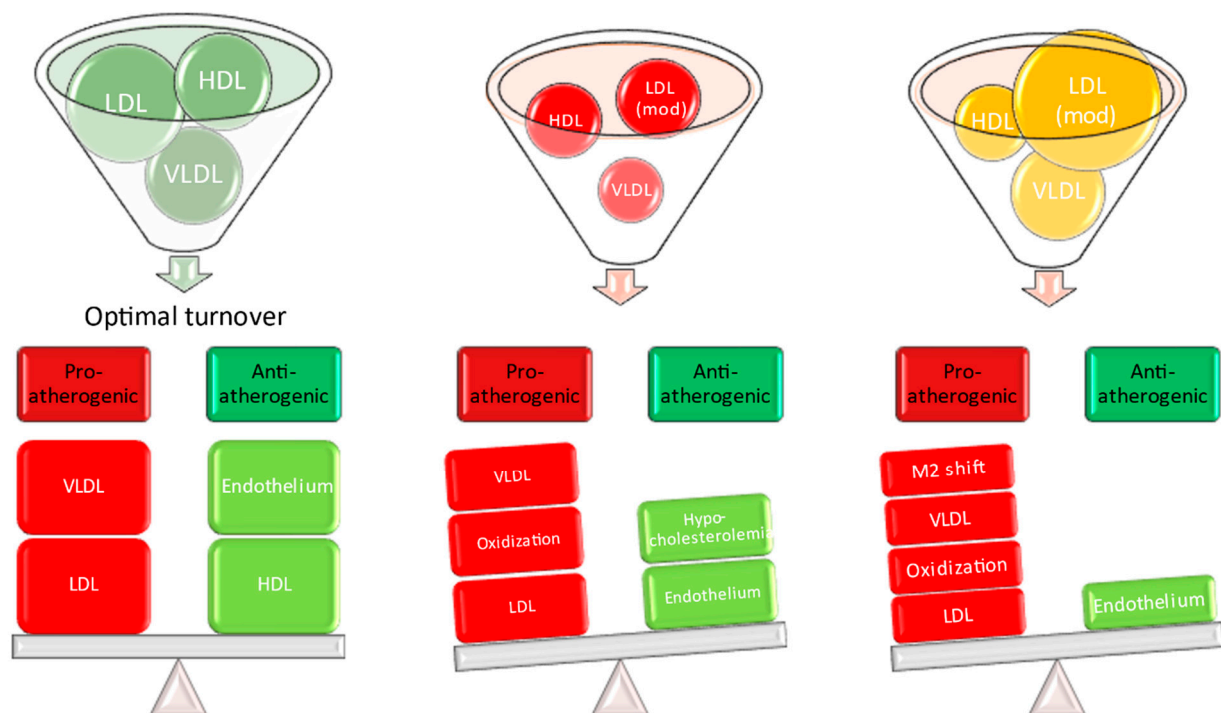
LDL
HDL
VLDL

Optimal turnover

Pro-atherogenic

Anti-atherogenic

VLDL

LDL

Endothelium

HDL

HDL
LDL (mod)
VLDL

Pro-atherogenic

Anti-atherogenic

VLDL

Oxidization

LDL

Hypo-cholesterolemi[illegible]

Endothelium

HDL
LDL (mod)
VLDL

Pro-atherogenic

Anti-atherogenic

M2 shift

VLDL

Oxidization

LDL

Endothelium